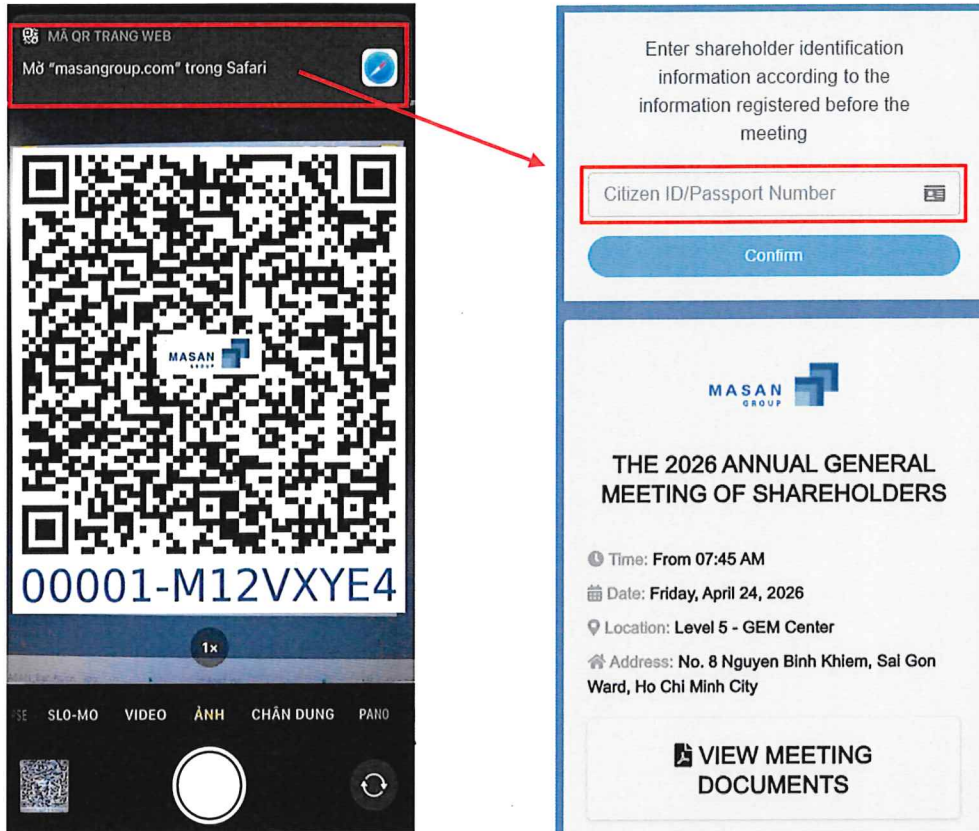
MÃ QR TRANG WEB
Mở "masangroup.com" trong Safari

MASAN GROUP

00001-M12VXYE4

1×

SE SLO-MO VIDEO ẢNH CHÂN DUNG PANO

Enter shareholder identification information according to the information registered before the meeting

Citizen ID/Passport Number

Confirm

MASAN GROUP

THE 2026 ANNUAL GENERAL MEETING OF SHAREHOLDERS

Time: From 07:45 AM

Date: Friday, April 24, 2026

Location: Level 5 - GEM Center

Address: No. 8 Nguyen Binh Khiem, Sai Gon Ward, Ho Chi Minh City

VIEW MEETING DOCUMENTS